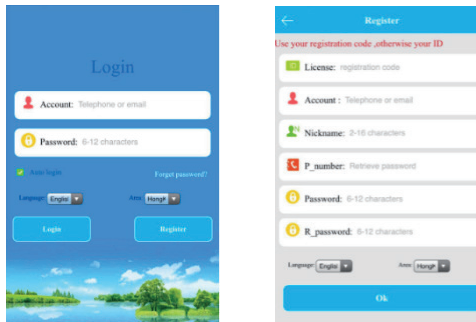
Login

Account: Telephone or email

Password: 6-12 characters

Auto login

Forget password?

Language: English

Area: HongK

Login

Register

Register

Use your registration code ,otherwise your ID

License: registration code

Account: Telephone or email

Nickname: 2-16 characters

P_number: Retrieve password

Password: 6-12 characters

R_password: 6-12 characters

Language: English

Area: HongK

Ok